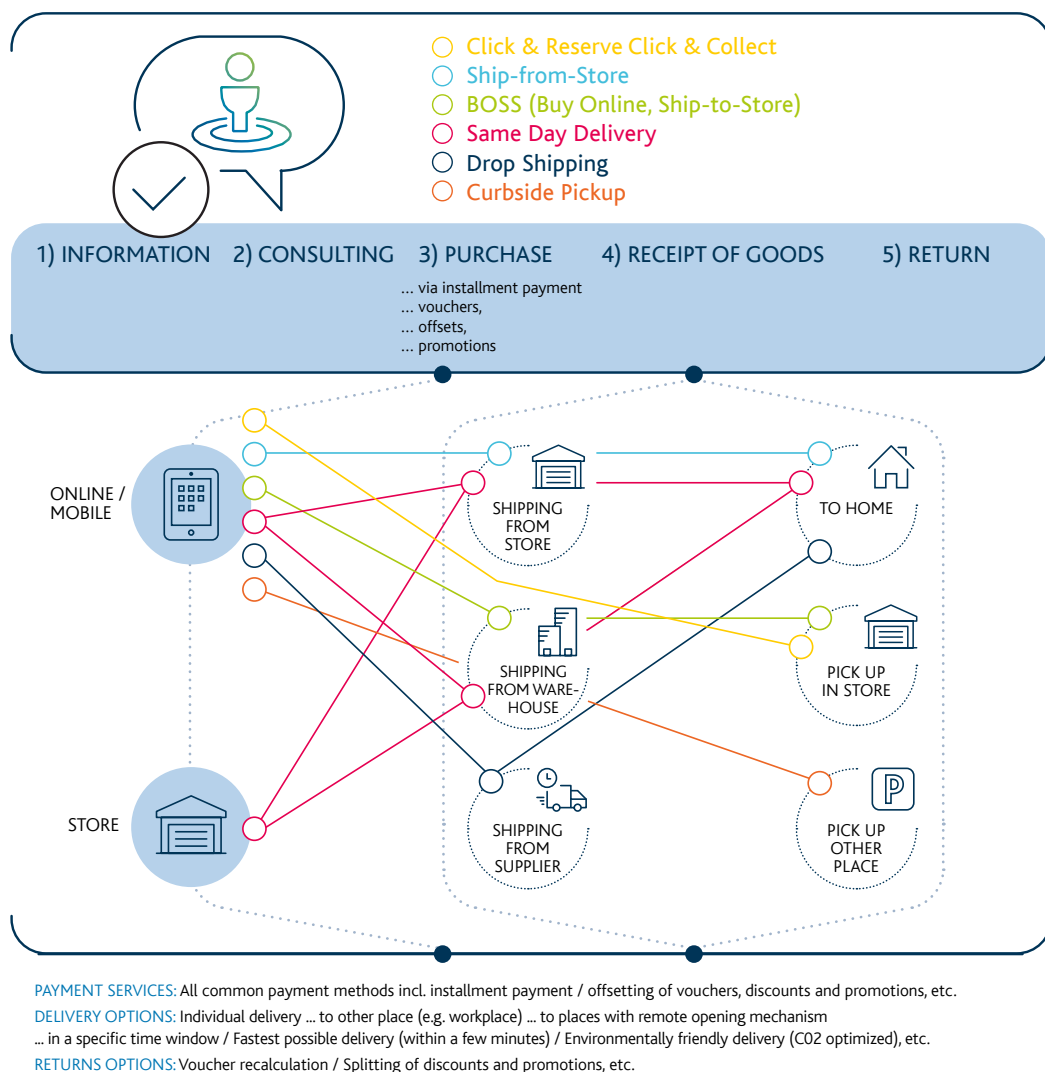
Click & Reserve Click & Collect
Ship-from-Store
BOSS (Buy Online, Ship-to-Store)
Same Day Delivery
Drop Shipping
Curbside Pickup

1) INFORMATION 2) CONSULTING 3) PURCHASE 4) RECEIPT OF GOODS 5) RETURN

... via installment payment
... vouchers,
... offsets,
... promotions

ONLINE / MOBILE

STORE

SHIPPING FROM STORE

SHIPPING FROM WAREHOUSE

SHIPPING FROM SUPPLIER

TO HOME

PICK UP IN STORE

PICK UP OTHER PLACE

PAYMENT SERVICES: All common payment methods incl. installment payment / offsetting of vouchers, discounts and promotions, etc.
DELIVERY OPTIONS: Individual delivery ... to other place (e.g. workplace) ... to places with remote opening mechanism
... in a specific time window / Fastest possible delivery (within a few minutes) / Environmentally friendly delivery (C02 optimized), etc.
RETURNS OPTIONS: Voucher recalculation / Splitting of discounts and promotions, etc.